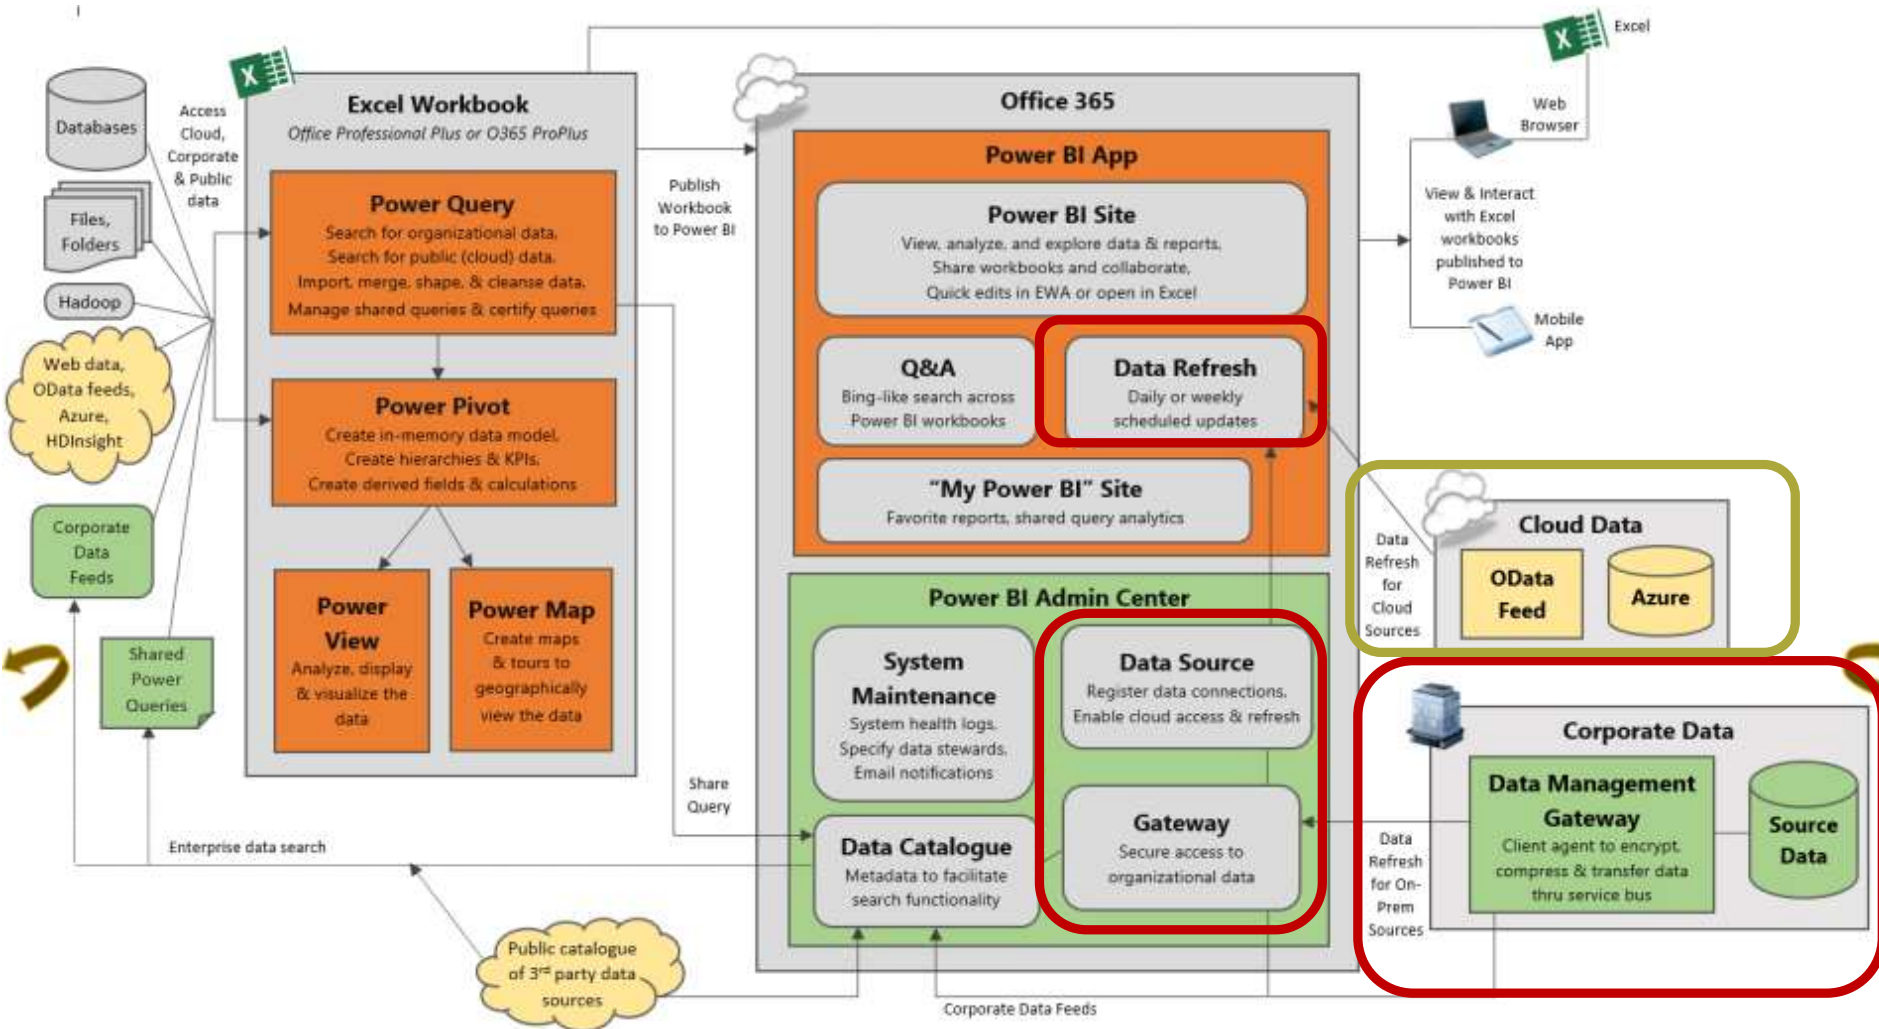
Databases

Files, Folders

Hadoop

Web data, OData feeds, Azure, HDInsight

Corporate Data Feeds

Shared Power Queries

Access Cloud, Corporate & Public data

Excel Workbook
Office Professional Plus or O365 ProPlus

Power Query
Search for organizational data.
Search for public (cloud) data.
Import, merge, shape, & cleanse data.
Manage shared queries & certify queries

Power Pivot
Create in-memory data model.
Create hierarchies & KPIs.
Create derived fields & calculations

Power View
Analyze, display & visualize the data

Power Map
Create maps & tours to geographically view the data

Publish Workbook to Power BI

Share Query

Enterprise data search

Public catalogue of 3$^{rd}$ party data sources

Office 365

Power BI App

Power BI Site
View, analyze, and explore data & reports.
Share workbooks and collaborate.
Quick edits in EWA or open in Excel

Q&A
Bing-like search across Power BI workbooks

Data Refresh
Daily or weekly scheduled updates

"My Power BI" Site
Favorite reports, shared query analytics

Power BI Admin Center

System Maintenance
System health logs.
Specify data stewards.
Email notifications

Data Source
Register data connections.
Enable cloud access & refresh

Data Catalogue
Metadata to facilitate search functionality

Gateway
Secure access to organizational data

Corporate Data Feeds

Excel

Web Browser

View & Interact with Excel workbooks published to Power BI

Mobile App

Data Refresh for Cloud Sources

Cloud Data

OData Feed

Azure

Corporate Data

Data Management Gateway
Client agent to encrypt, compress & transfer data thru service bus

Source Data

Data Refresh for On-Prem Sources